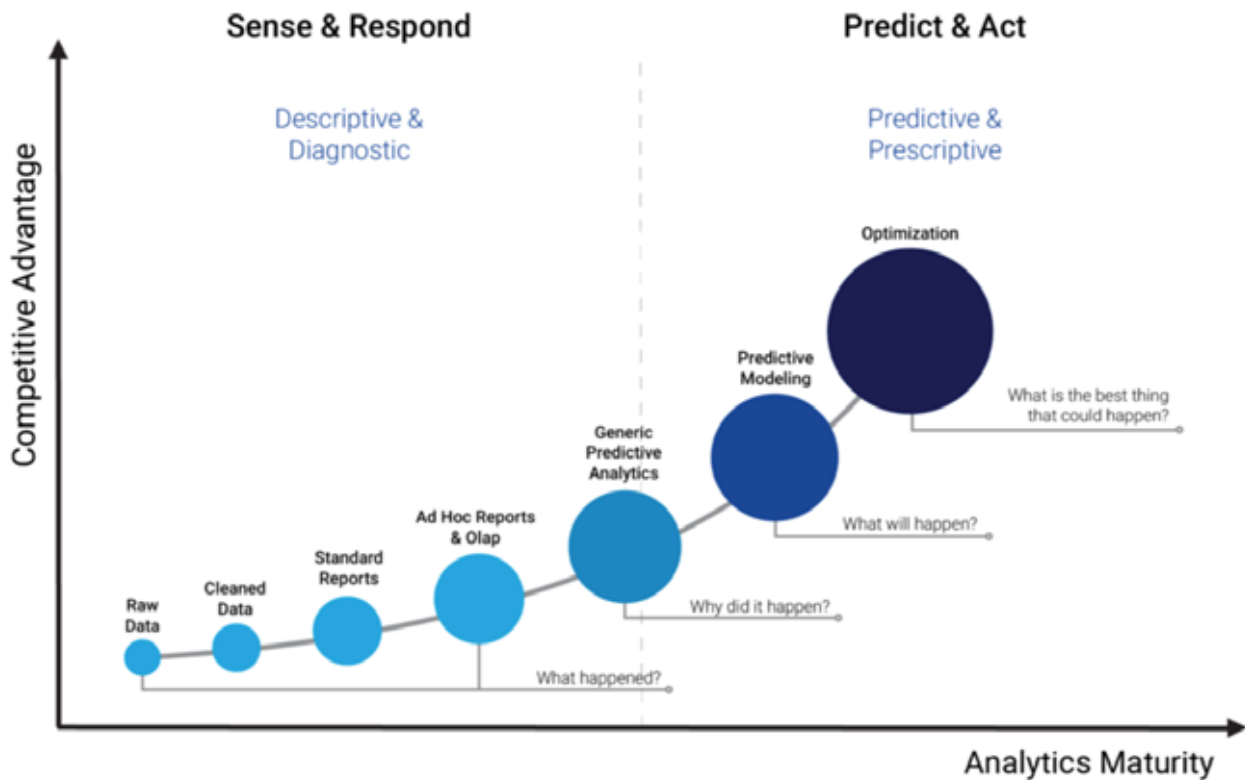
Sense & Respond

Predict & Act

Descriptive & Diagnostic

Predictive & Prescriptive

Competitive Advantage

Optimization

Predictive Modeling

What is the best thing that could happen?

Generic Predictive Analytics

What will happen?

Ad Hoc Reports & Olap

Standard Reports

Cleaned Data

Raw Data

Why did it happen?

What happened?

Analytics Maturity